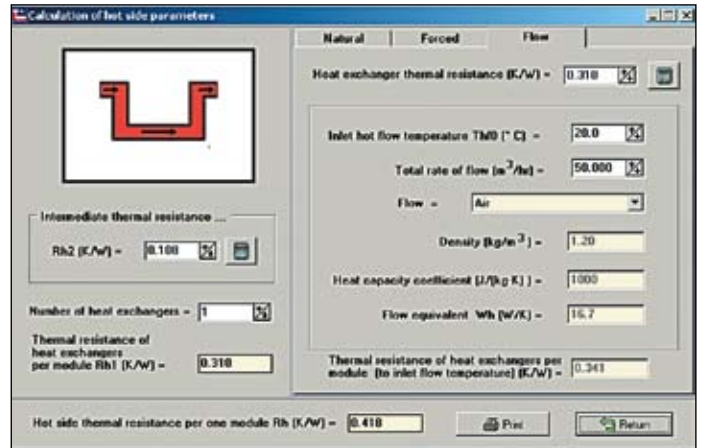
Calculation of hot side parameters

Natural | Forced | Flow

Heat exchanger thermal resistance (K/W) = 0.310

Inlet hot flow temperature Th0 (° C) = 20.0

Total rate of flow ($m^3$/hr) = 50.000

Flow = Air

Density (kg/$m^3$) = 1.20

Heat capacity coefficient (J/(kg K)) = 1000

Flow equivalent Wh (W/K) = 16.7

Thermal resistance of heat exchangers per module (to inlet flow temperature) (K/W) = 0.341

Intermediate thermal resistance ...

Rh2 (K/W) = 0.100

Number of heat exchangers = 1

Thermal resistance of heat exchangers per module Rh1 (K/W) = 0.310

Hot side thermal resistance per one module Rh (K/W) = 0.410

Print

Return